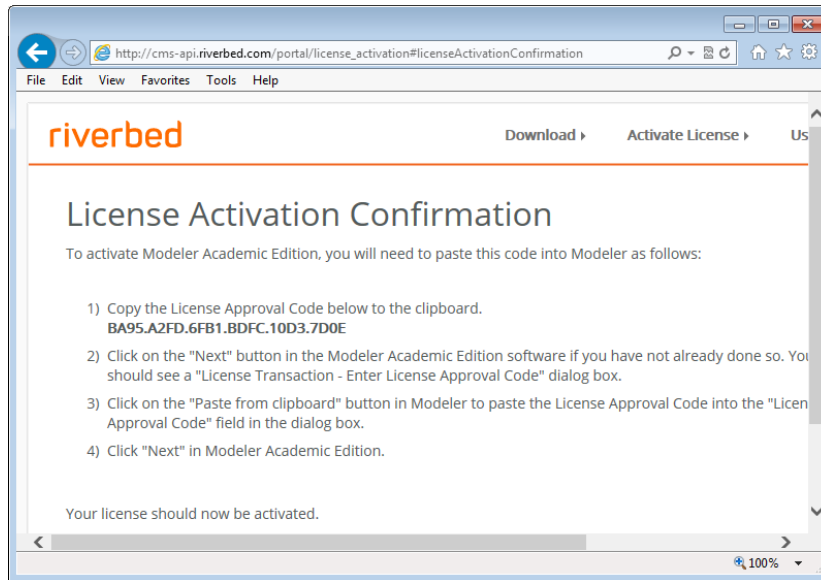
http://cms-api.riverbed.com/portal/license_activation#licenseActivationConfirmation

File Edit View Favorites Tools Help

riverbed

Download ▸ Activate License ▸ Us

License Activation Confirmation

To activate Modeler Academic Edition, you will need to paste this code into Modeler as follows:

1) Copy the License Approval Code below to the clipboard.
BA95.A2FD.6FB1.BDFC.10D3.7D0E

2) Click on the "Next" button in the Modeler Academic Edition software if you have not already done so. You should see a "License Transaction - Enter License Approval Code" dialog box.

3) Click on the "Paste from clipboard" button in Modeler to paste the License Approval Code into the "Licen Approval Code" field in the dialog box.

4) Click "Next" in Modeler Academic Edition.

Your license should now be activated.

100%